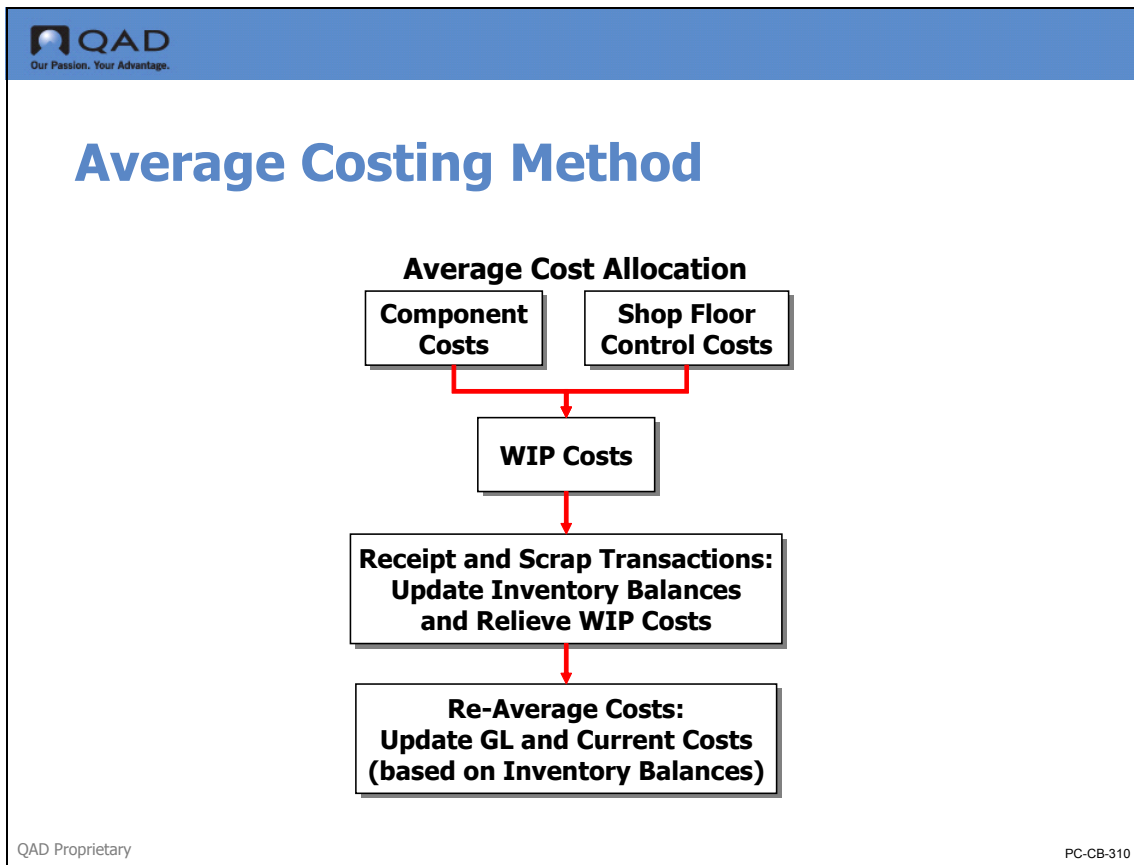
QAD
Our Passion. Your Advantage.

Average Costing Method

Average Cost Allocation

Component Costs

Shop Floor Control Costs

WIP Costs

Receipt and Scrap Transactions: Update Inventory Balances and Relieve WIP Costs

Re-Average Costs: Update GL and Current Costs (based on Inventory Balances)

QAD Proprietary

PC-CB-310